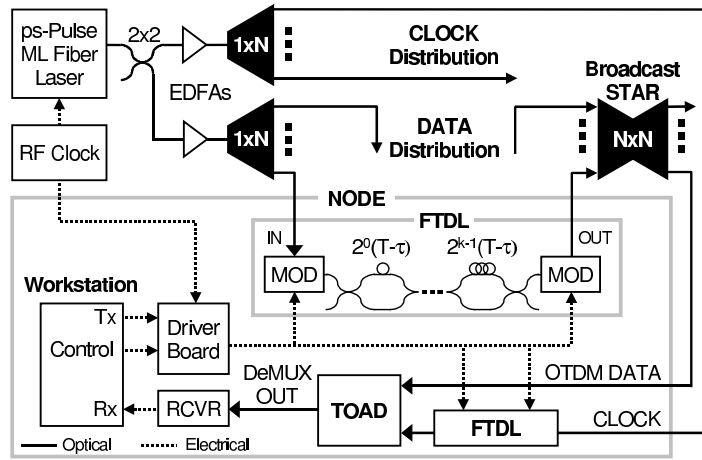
ps-Pulse ML Fiber Laser

2x2

EDFAs

1xN

CLOCK Distribution

1xN

DATA Distribution

Broadcast STAR

NxN

RF Clock

NODE

FTDL

IN

OUT

MOD

$2^0(T-\tau)$

$2^{k-1}(T-\tau)$

MOD

Workstation

Tx

Control

Rx

Driver Board

DeMUX OUT

RCVR

TOAD

OTDM DATA

FTDL

CLOCK

Optical

Electrical